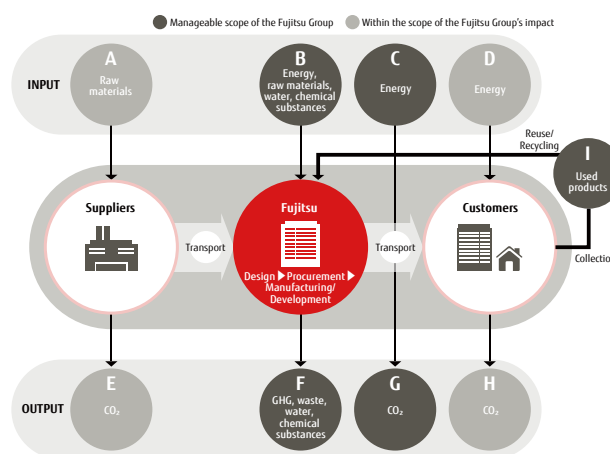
Manageable scope of the Fujitsu Group
Within the scope of the Fujitsu Group's impact

INPUT

A
Raw materials

B
Energy, raw materials, water, chemical substances

C
Energy

D
Energy

Reuse/Recycling

I
Used products

Suppliers

Transport

Fujitsu
Design ▶ Procurement ▶ Manufacturing/Development

Transport

Customers

Collection

OUTPUT

E
$CO_2$

F
GHG, waste, water, chemical substances

G
$CO_2$

H
$CO_2$